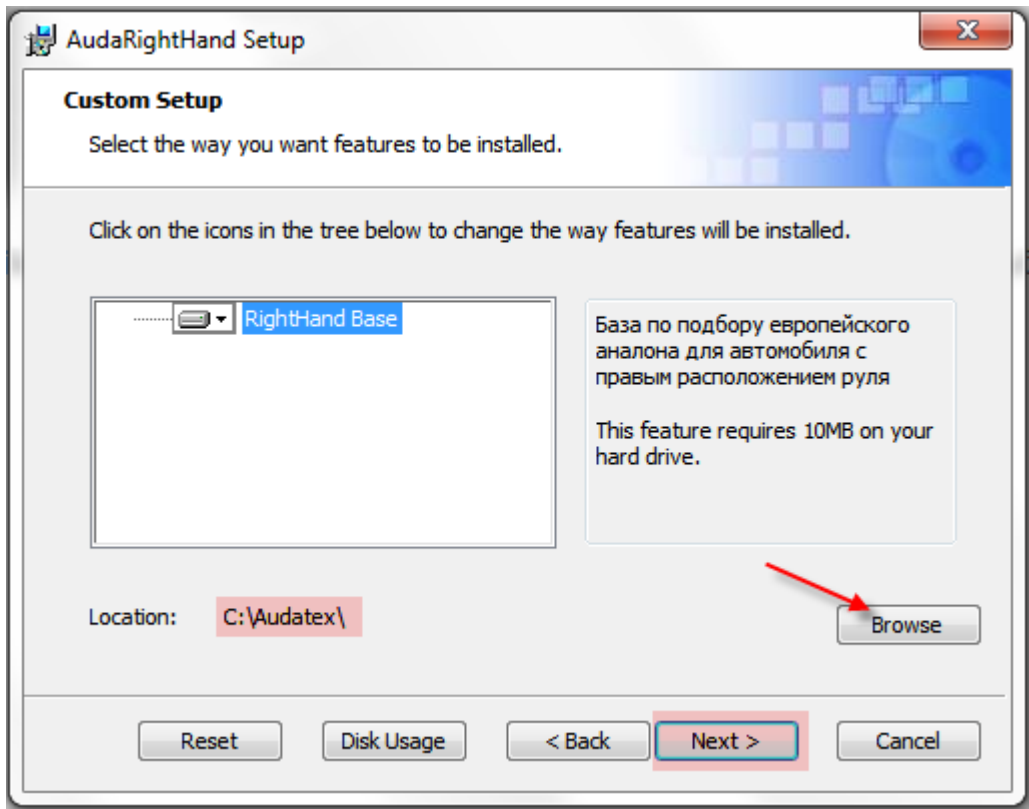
AudaRightHand Setup

Custom Setup

Select the way you want features to be installed.

Click on the icons in the tree below to change the way features will be installed.

RightHand Base

База по подбору европейского аналона для автомобиля с правым расположением руля

This feature requires 10MB on your hard drive.

Location: C:\Audatex\

Browse

Reset

Disk Usage

< Back

Next >

Cancel